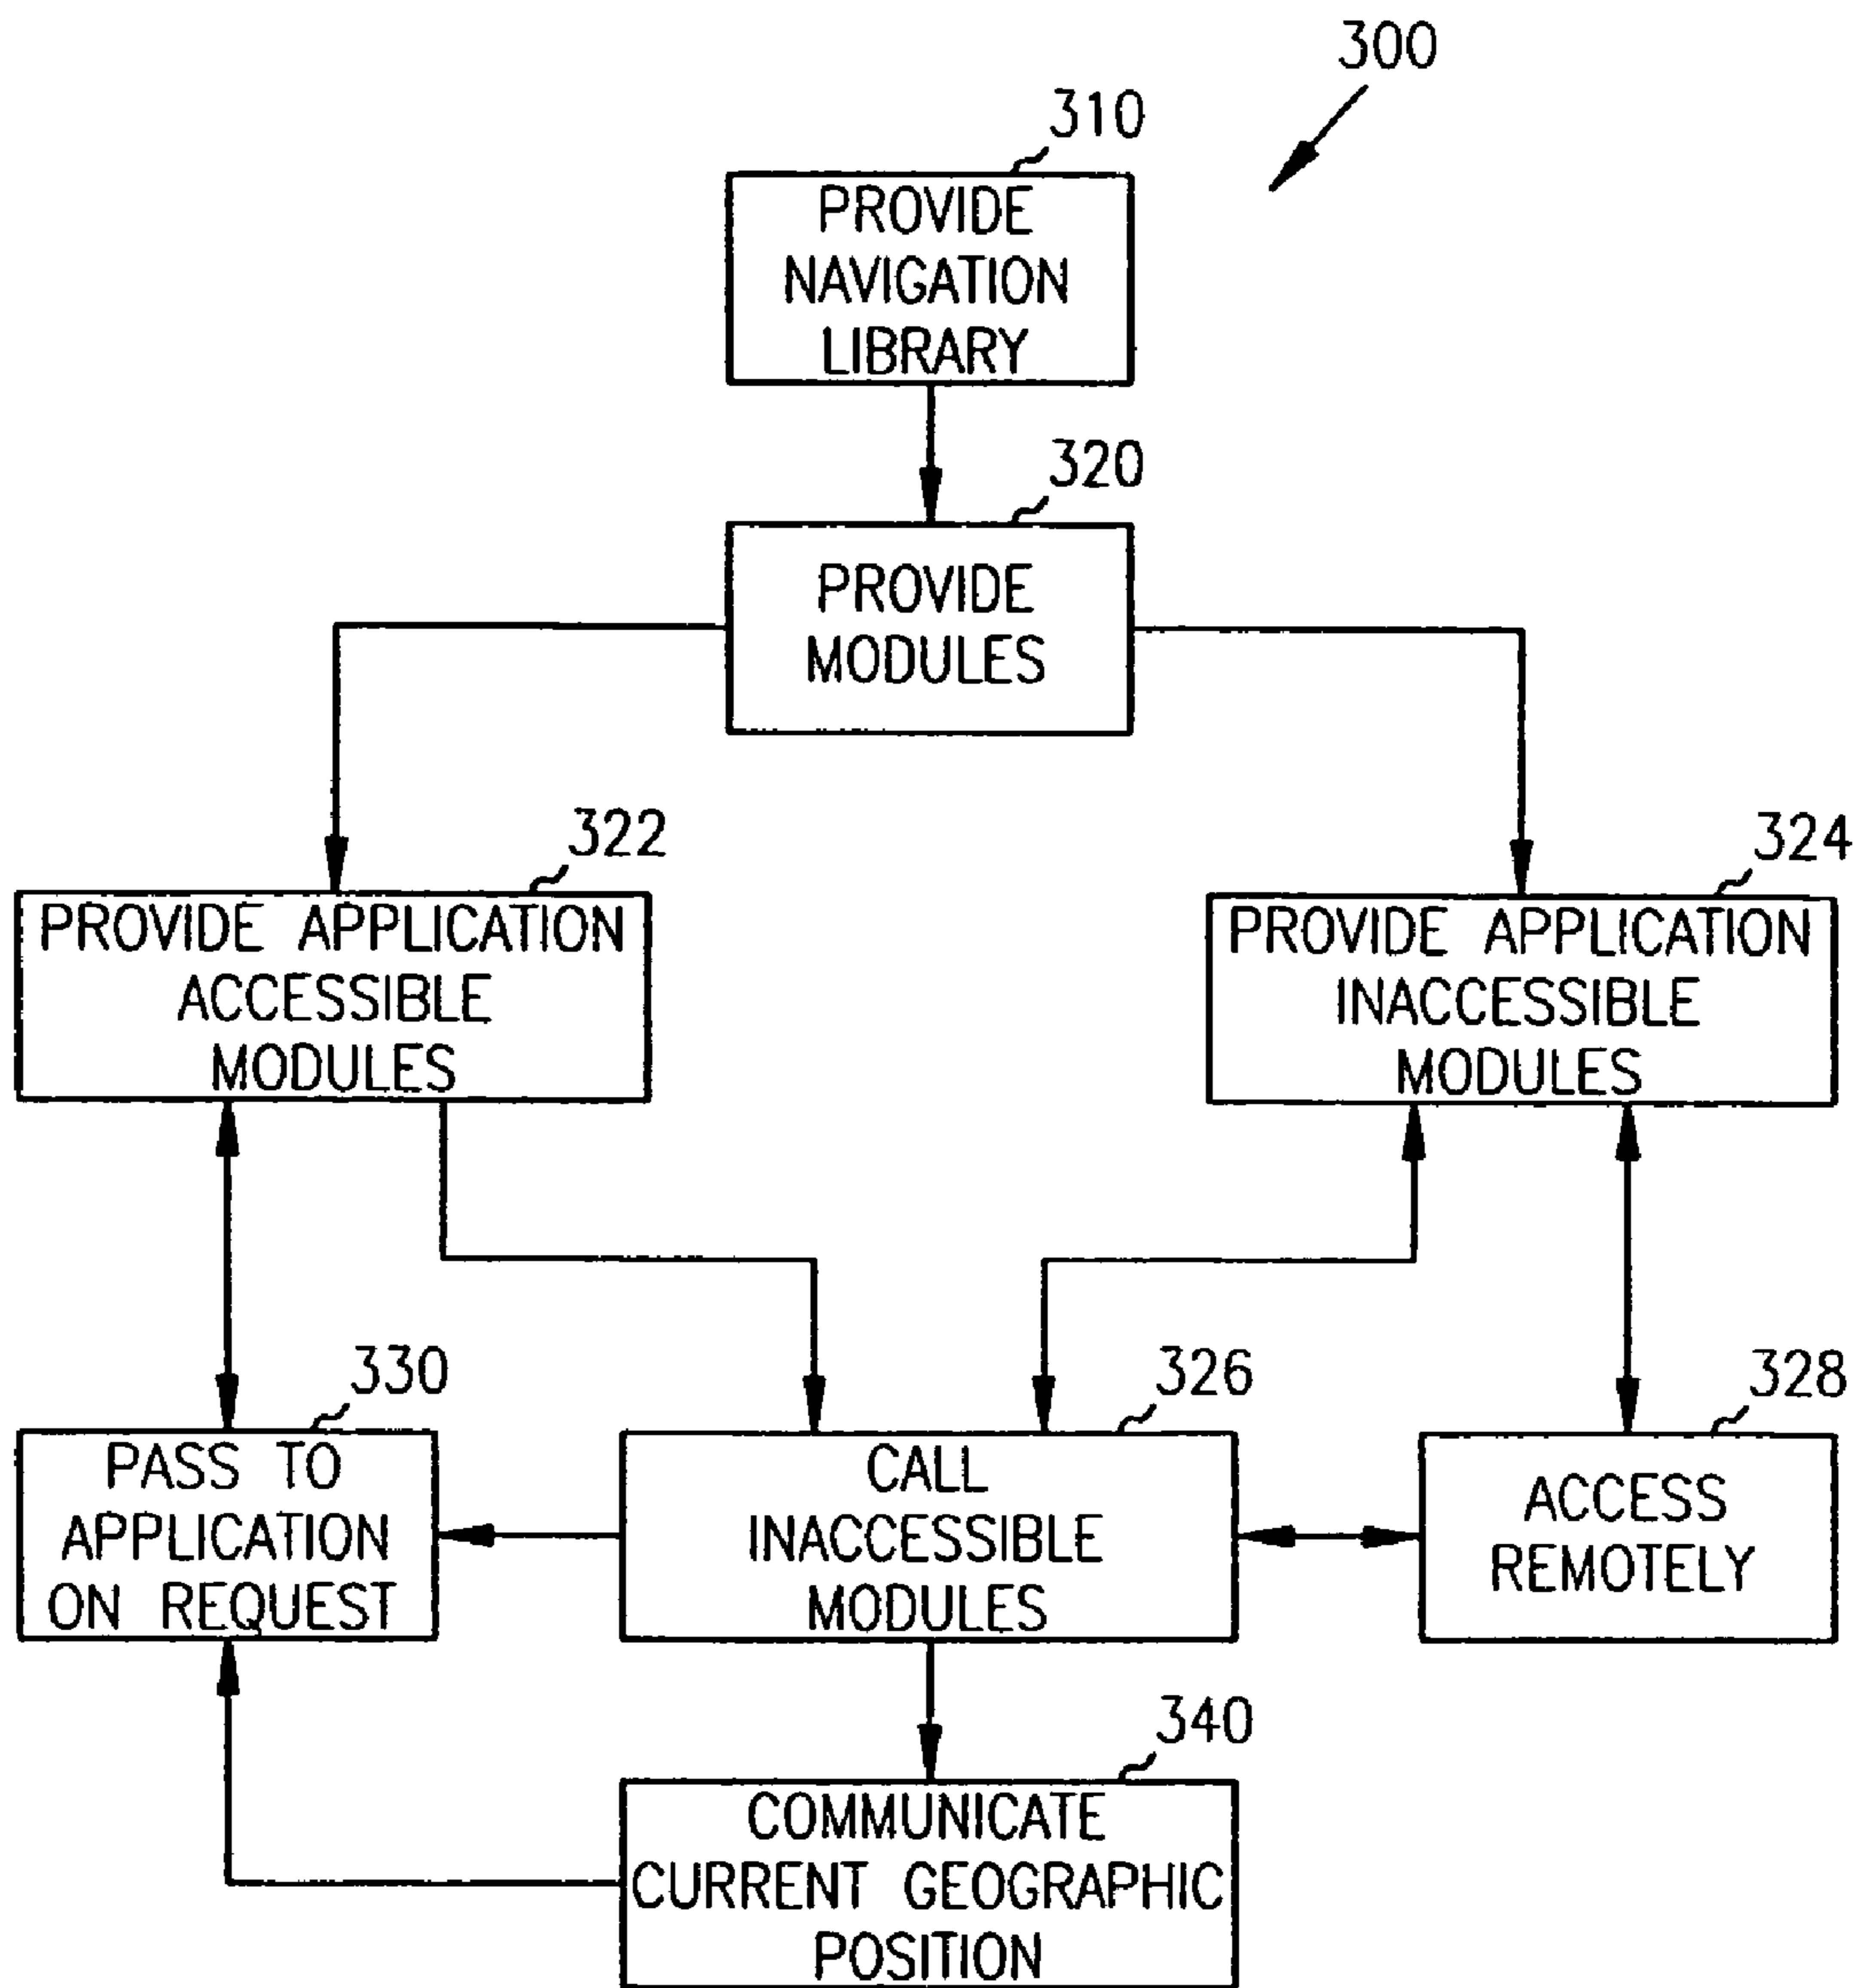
300

310
PROVIDE NAVIGATION LIBRARY

320
PROVIDE MODULES

322
PROVIDE APPLICATION ACCESSIBLE MODULES

324
PROVIDE APPLICATION INACCESSIBLE MODULES

330
PASS TO APPLICATION ON REQUEST

326
CALL INACCESSIBLE MODULES

328
ACCESS REMOTELY

340
COMMUNICATE CURRENT GEOGRAPHIC POSITION